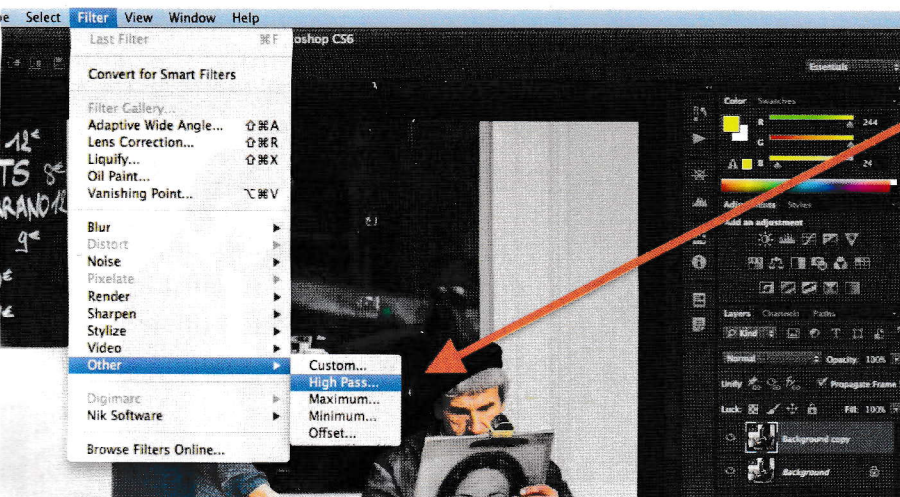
e Select Filter View Window Help

Last Filter ⌘F
Convert for Smart Filters
Filter Gallery...
Adaptive Wide Angle... ⇧⌘A
Lens Correction... ⇧⌘R
Liquify... ⇧⌘X
Oil Paint...
Vanishing Point... ⌥⌘V
Blur
Distort
Noise
Pixelate
Render
Sharpen
Stylize
Video
Other
Digimarc
Nik Software
Browse Filters Online...

Custom...
High Pass...
Maximum...
Minimum...
Offset...

oshop CS6

Essentials

Color Swatches
R 244
G
B 24

Adjustments Styles
Add an adjustment

Layers Channels Paths
Kind
Normal Opacity: 100%
Unify Propagate Frame 1
Lock: Fill: 100%
Background copy
Background

12€
TS 8€
RANO 12
9€
€